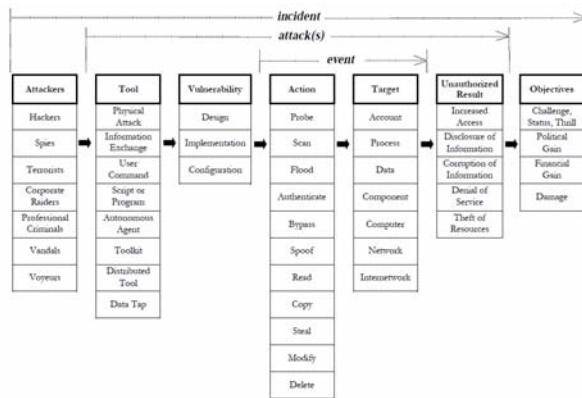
incident

attack(s)

event

Attackers
Hackers
Spies
Terrorists
Corporate Raiders
Professional Criminals
Vandals
Voyeurs

Tool
Physical Attack
Information Exchange
User Command
Script or Program
Autonomous Agent
Toolkit
Distributed Tool
Data Tap

Vulnerability
Design
Implementation
Configuration

Action
Probe
Scan
Flood
Authenticate
Bypass
Spoof
Read
Copy
Steal
Modify
Delete

Target
Account
Process
Data
Component
Computer
Network
Internetwork

Unauthorized Result
Increased Access
Disclosure of Information
Corruption of Information
Denial of Service
Theft of Resources

Objectives
Challenge, Status, Thrill
Political Gain
Financial Gain
Damage